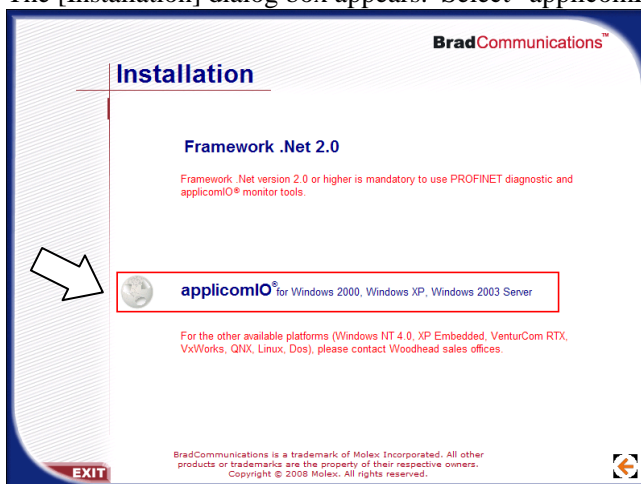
The [Installation] dialog box appears. Select "applicom

BradCommunications™

Installation

Framework .Net 2.0

Framework .Net version 2.0 or higher is mandatory to use PROFINET diagnostic and applicomIO® monitor tools.

applicomIO® for Windows 2000, Windows XP, Windows 2003 Server

For the other available platforms (Windows NT 4.0, XP Embedded, VenturCom RTX, VxWorks, QNX, Linux, Dos), please contact Woodhead sales offices.

BradCommunications is a trademark of Molex Incorporated. All other products or trademarks are the property of their respective owners. Copyright © 2008 Molex. All rights reserved.

EXIT